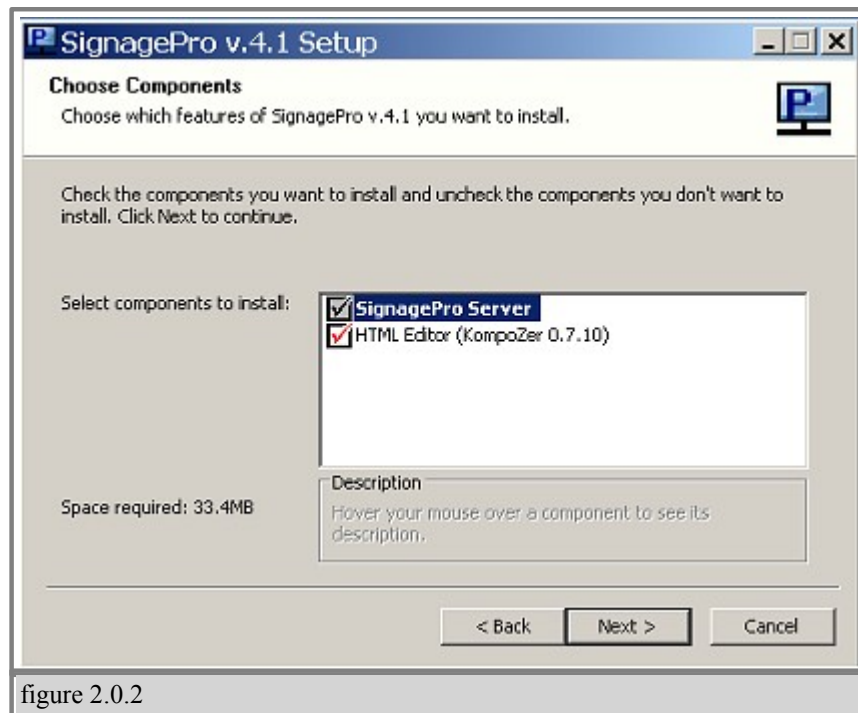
SignagePro v.4.1 Setup

Choose Components

Choose which features of SignagePro v.4.1 you want to install.

Check the components you want to install and uncheck the components you don't want to install. Click Next to continue.

Select components to install:

SignagePro Server

HTML Editor (KompoZer 0.7.10)

Space required: 33.4MB

Description

Hover your mouse over a component to see its description.

< Back

Next >

Cancel

figure 2.0.2